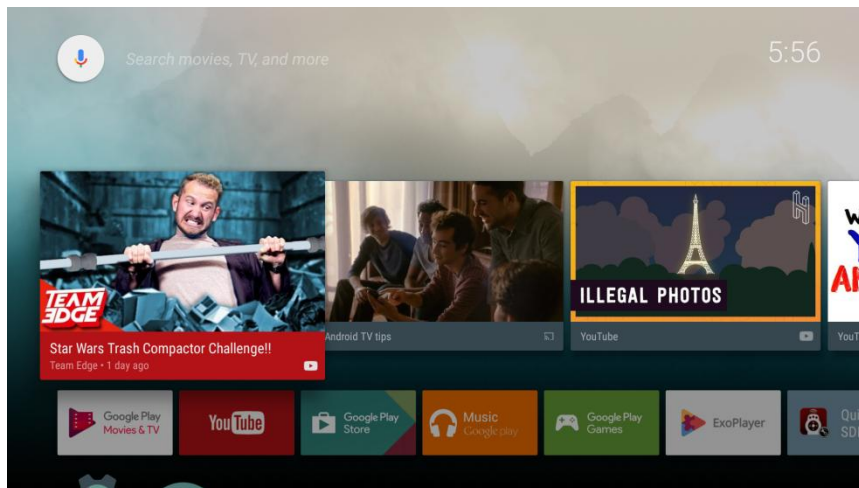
Search movies, TV, and more

5:56

TEAM EDGE

Star Wars Trash Compactor Challenge!!
Team Edge • 1 day ago

Android TV tips

ILLEGAL PHOTOS

YouTube

You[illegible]

Google Play Movies & TV

YouTube

Google Play Store

Music Google play

Google Play Games

ExoPlayer

Qu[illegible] SD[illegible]